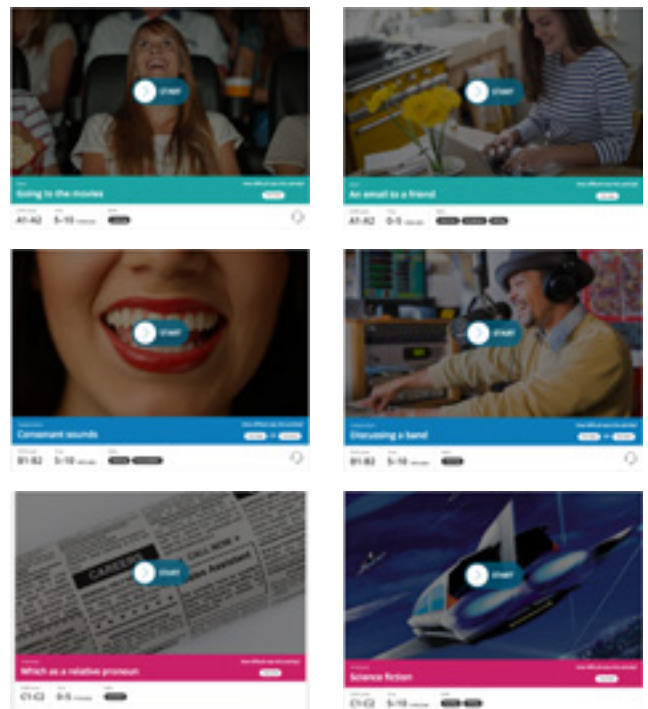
START

Going to the movies

A1-A2 5-10

START

An email to a friend

A1-A2 0-5

START

Consonant sounds

B1-B2 5-10

START

Discussing a band

B1-B2 5-10

CAREERS CALL NOW

START

Which as a relative pronoun

C1-C2 0-5

START

Science fiction

C1-C2 5-10